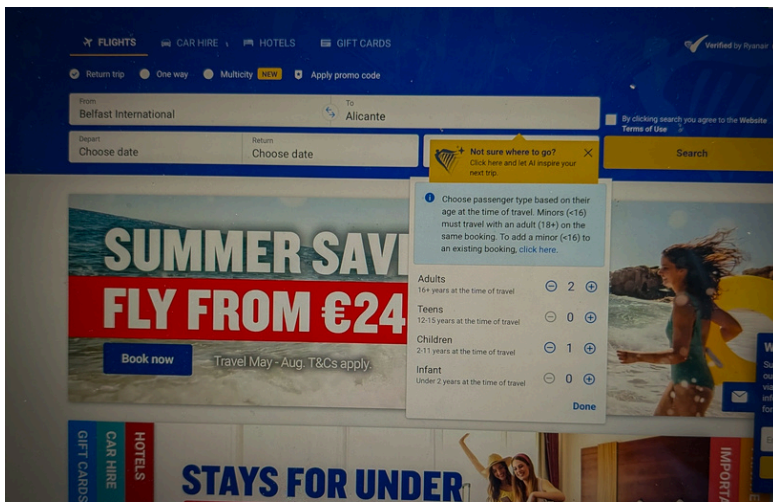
FLIGHTS CAR HIRE HOTELS GIFT CARDS

Verified by Ryanair

Return trip One way Multicity NEW Apply promo code

From
Belfast International

To
Alicante

By clicking search you agree to the Website Terms of Use

Depart
Choose date

Return
Choose date

Not sure where to go?
Click here and let AI inspire your next trip.

Search

Choose passenger type based on their age at the time of travel. Minors (<16) must travel with an adult (18+) on the same booking. To add a minor (<16) to an existing booking, click here.

Adults
16+ years at the time of travel
2

Teens
12-15 years at the time of travel
0

Children
2-11 years at the time of travel
1

Infant
Under 2 years at the time of travel
0

Done

SUMMER SAV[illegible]
FLY FROM €24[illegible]

Book now

Travel May - Aug. T&Cs apply.

GIFT CARDS
CAR HIRE
HOTELS

STAYS FOR UNDER

IMPORTA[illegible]